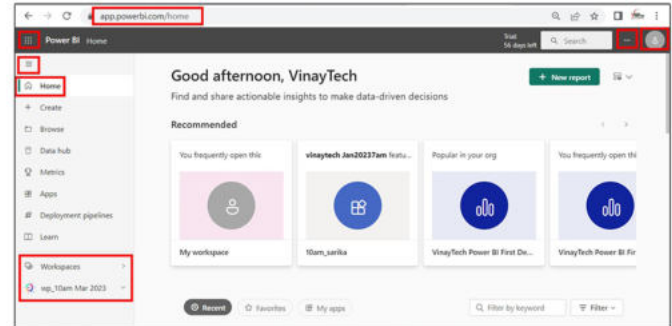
app.powerbi.com/home

Power BI Home

Trial
56 days left

Search

Home
Create
Browse
Data hub
Metrics
Apps
Deployment pipelines
Learn

Workspaces
wp_10am Mar 2023

Good afternoon, VinayTech
Find and share actionable insights to make data-driven decisions

+ New report

Recommended

You frequently open this
My workspace

vinaytech Jan20237am featu...
10am_sarika

Popular in your org
VinayTech Power BI First De...

You frequently open thi
VinayTech Power BI Fir

Recent
Favorites
My apps

Filter by keyword
Filter